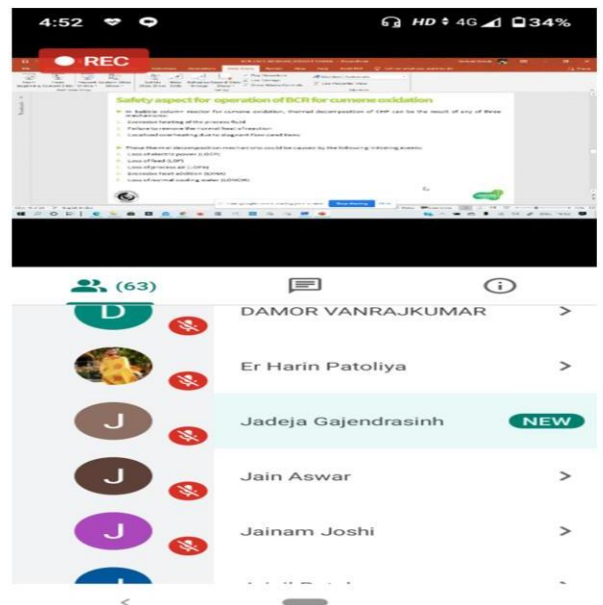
4:52

HD 4G 34%

REC

Safety aspect for operation of BCR for cumene oxidation

In bubble column reactor for cumene oxidation, thermal decomposition of CHP can be the result of any of three mechanisms:

Excessive heating of the process fluid

Failure to remove the normal heat of reaction

Localized overheating due to stagnant flow conditions

These thermal decomposition mechanisms could be caused by the following initiating events:

Loss of electric power (LOEP)

Loss of feed (LOF)

Loss of process air (LOPA)

Excessive heat addition (EXHA)

Loss of normal cooling water (LONCW)

Stop sharing

Hide

(63)

D DAMOR VANRAJKUMAR >

Er Harin Patoliya >

J Jadeja Gajendrasinh NEW

J Jain Aswar >

J Jainam Joshi >

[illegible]